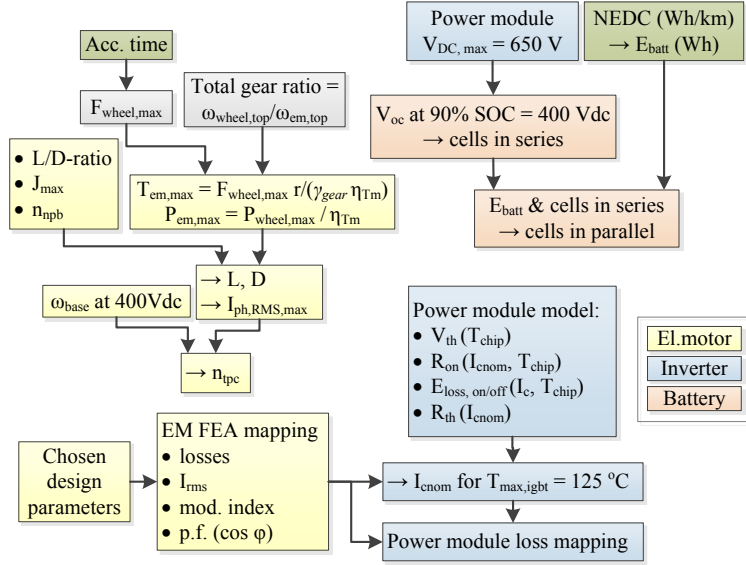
Acc. time

$F_{wheel,max}$

Total gear ratio = $\omega_{wheel,top}/\omega_{em,top}$

Power module $V_{DC,\,max}$ = 650 V

NEDC (Wh/km) → $E_{batt}$ (Wh)

$V_{oc}$ at 90% SOC = 400 Vdc → cells in series

$E_{batt}$ & cells in series → cells in parallel

• L/D-ratio
• $J_{max}$
• $n_{npb}$

$T_{em,max} = F_{wheel,max}\ r/(\gamma_{gear}\ \eta_{Tm})$
$P_{em,max} = P_{wheel,max}\ /\ \eta_{Tm}$

→ L, D
→ $I_{ph,RMS,max}$

$\omega_{base}$ at 400Vdc

→ $n_{tpc}$

Power module model:
• $V_{th}$ ($T_{chip}$)
• $R_{on}$ ($I_{cnom}$, $T_{chip}$)
• $E_{loss,\,on/off}$ ($I_c$, $T_{chip}$)
• $R_{th}$ ($I_{cnom}$)

El.motor
Inverter
Battery

Chosen design parameters

EM FEA mapping
• losses
• $I_{rms}$
• mod. index
• p.f. (cos φ)

→ $I_{cnom}$ for $T_{max,igbt}$ = 125 ºC

Power module loss mapping